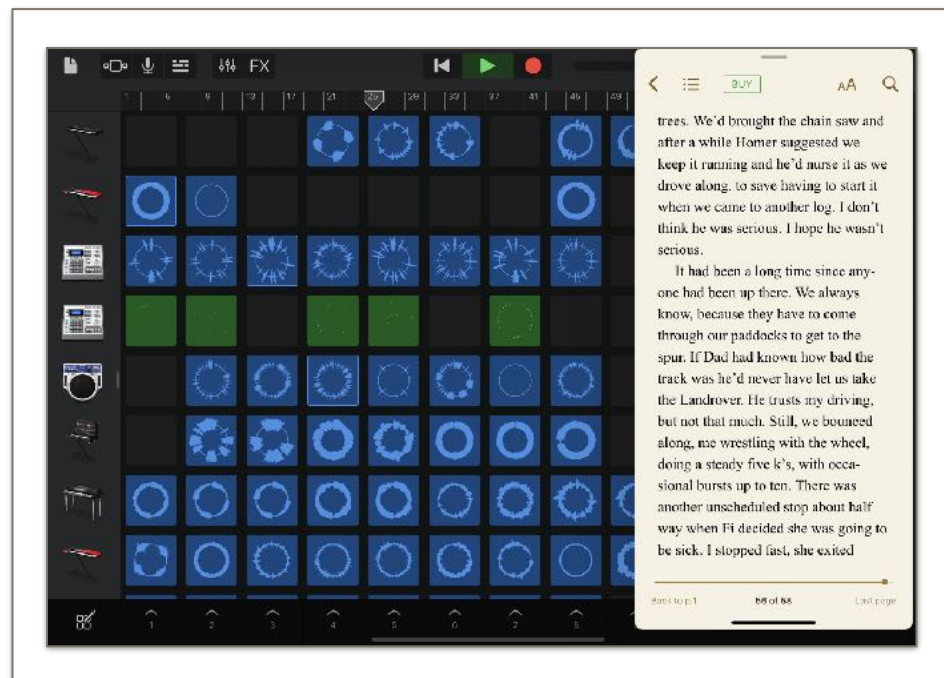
FX

1 5 9 13 17 21 25 29 33 37 41 45 49

BUY

AA

trees. We'd brought the chain saw and after a while Homer suggested we keep it running and he'd nurse it as we drove along, to save having to start it when we came to another log. I don't think he was serious. I hope he wasn't serious.

It had been a long time since anyone had been up there. We always know, because they have to come through our paddocks to get to the spur. If Dad had known how bad the track was he'd never have let us take the Landrover. He trusts my driving, but not that much. Still, we bounced along, me wrestling with the wheel, doing a steady five k's, with occasional bursts up to ten. There was another unscheduled stop about half way when Fi decided she was going to be sick. I stopped fast, she exited

Back to p1

58 of 58

Last page

1 2 3 4 5 6 7 8